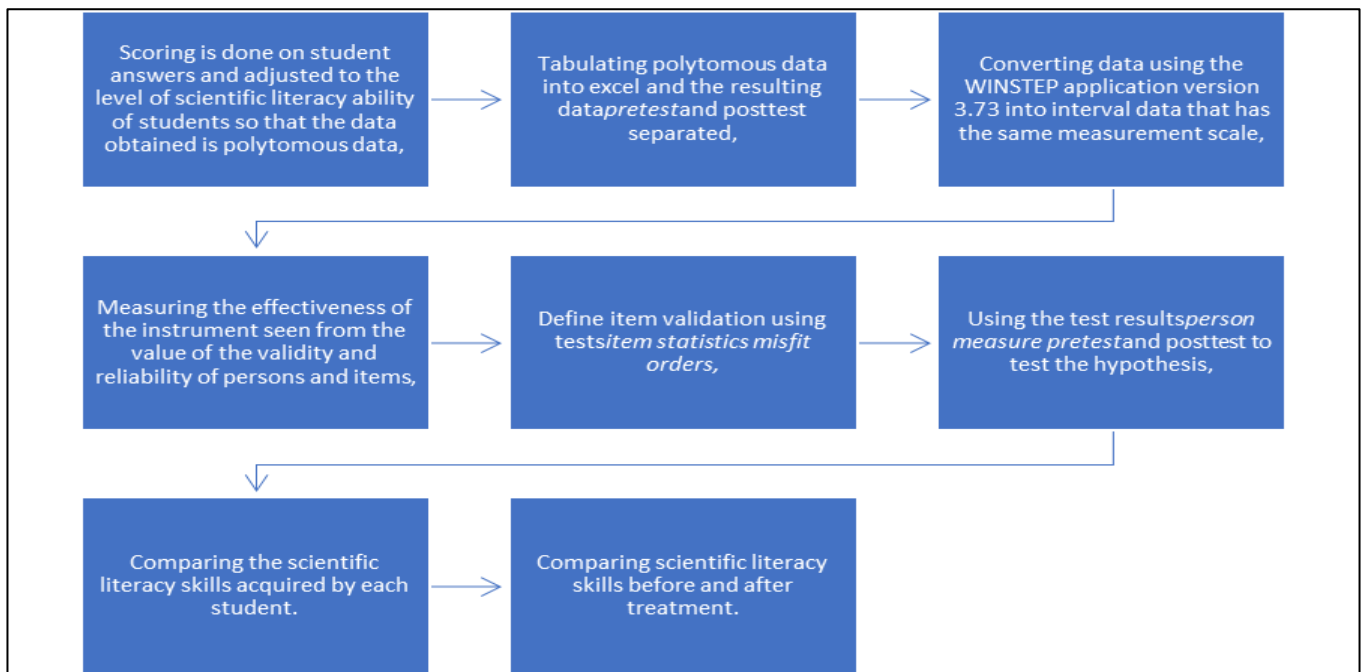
Scoring is done on student answers and adjusted to the level of scientific literacy ability of students so that the data obtained is polytomous data,

Tabulating polytomous data into excel and the resulting data*pretest*and posttest separated,

Converting data using the WINSTEP application version 3.73 into interval data that has the same measurement scale,

Measuring the effectiveness of the instrument seen from the value of the validity and reliability of persons and items,

Define item validation using tests*item statistics misfit orders,*

Using the test results*person measure pretest*and posttest to test the hypothesis,

Comparing the scientific literacy skills acquired by each student.

Comparing scientific literacy skills before and after treatment.